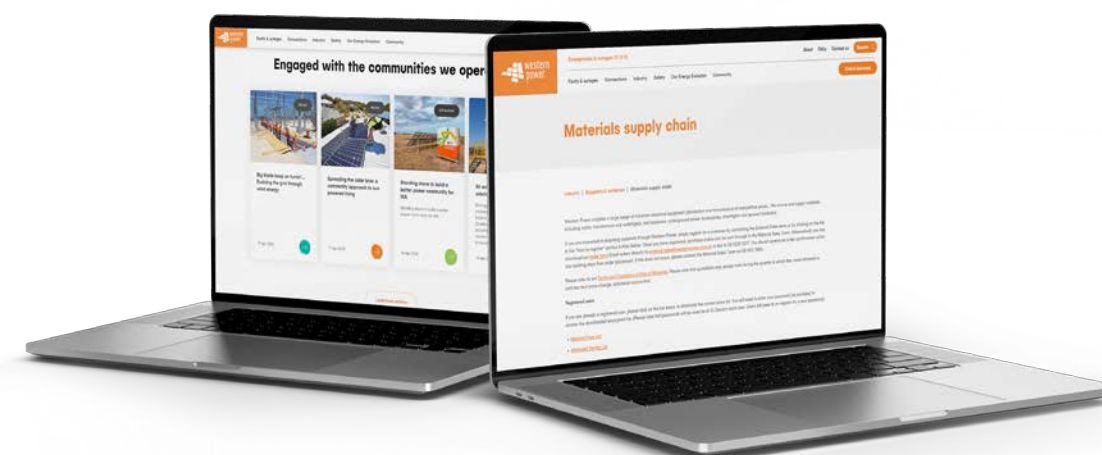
western power

Faults & outages Connections Industry Safety Our Energy Evolution Community

Engaged with the communities we oper

Big blade keep on turnin' ... Building the grid through wind energy

Spreading the solar love: a community approach to sun powered living

Standing strong to build a better power community for WA

western power

Emergencies & outages 13 13 51

About FAQs Contact us Search

Faults & outages Connections Industry Safety Our Energy Evolution Community

Check for outages

Materials supply chain

Industry | Suppliers & contractors | Materials supply chain

Registered users